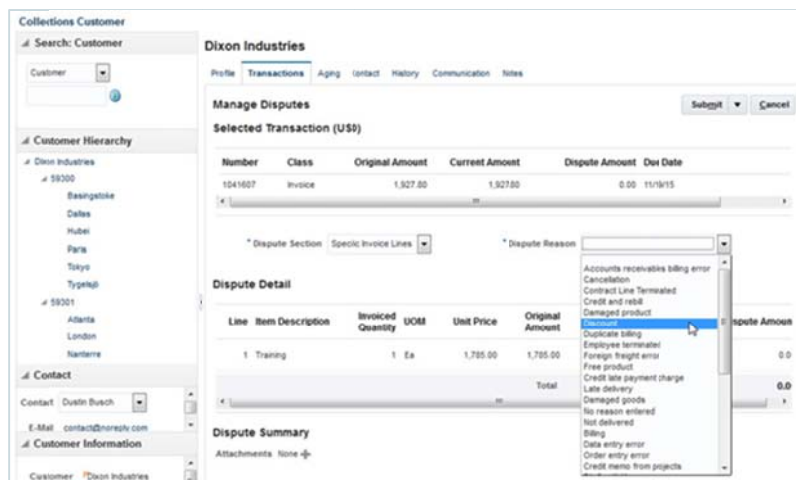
Collections Customer

Search: Customer

Customer

Customer Hierarchy

Dixon Industries

59300

Basingstoke

Dallas

Hubei

Paris

Tokyo

Tygelsjö

59301

Atlanta

London

Nanterre

Contact

Contact Dustin Busch

E-Mail contact@noreply.com

Customer Information

Customer Dixon Industries

Dixon Industries

Profile Transactions Aging Contact History Communication Notes

Manage Disputes

Submit Cancel

Selected Transaction (USD)

| Number | Class | Original Amount | Current Amount | Dispute Amount | Due Date |
|---|---|---|---|---|---|
| 1041607 | Invoice | 1,927.80 | 1,927.80 | 0.00 | 11/19/15 |

* Dispute Section Specific Invoice Lines

* Dispute Reason

Accounts receivables billing error
Cancellation
Contract Line Terminated
Credit and rebill
Damaged product
Discount
Duplicate billing
Employee terminated
Foreign freight error
Free product
Credit late payment charge
Late delivery
Damaged goods
No reason entered
Not delivered
Billing
Data entry error
Order entry error
Credit memo from projects

Dispute Detail

| Line | Item Description | Invoiced Quantity | UOM | Unit Price | Original Amount | Dispute Amount |
|---|---|---|---|---|---|---|
| 1 | Training | 1 | Ea | 1,785.00 | 1,785.00 | 0.0 |
| | | | | | Total | 0.0 |

Dispute Summary

Attachments None